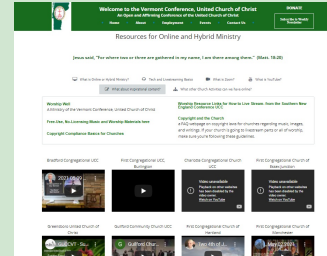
Welcome to the Vermont Conference, United Church of Christ
An Open and Affirming Conference of the United Church of Christ

Home About Employment Events Contact Us

DONATE

Subscribe to Weekly Newsletter

Resources for Online and Hybrid Ministry

Jesus said, "For where two or three are gathered in my name, I am there among them." (Matt. 18:20)

What is Online or Hybrid Ministry?
Tech and Livestreaming Basics
What is Zoom?
What is YouTube?
What about inspirational content?
What other Church Activities can we have online?

Worship Well
A Ministry of the Vermont Conference, United Church of Christ

Free Use, No-Licensing Music and Worship Materials here

Copyright Compliance Basics for Churches

Worship Resource Links for How to Live Stream, from the Southern New England Conference UCC

Copyright and the Church
A FAQ webpage on copyright laws for churches regarding music, images, and writings. If your church is going to livestream parts or all of worship, make sure you're following these guidelines.

Bradford Congregational UCC

First Congregational UCC, Burlington

Charlotte Congregational Church UCC

First Congregational Church of Essex Junction

Video unavailable
Playback on other websites has been disabled by the video owner
Watch on YouTube

Video unavailable
Playback on other websites has been disabled by the video owner
Watch on YouTube

Greensboro United Church of Christ

Guilford Community Church

First Congregational UCC, Hardwick

First Congregational Church of Manchester

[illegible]

Guilford Chur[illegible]

Two Paths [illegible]

May 2, 2021 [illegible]